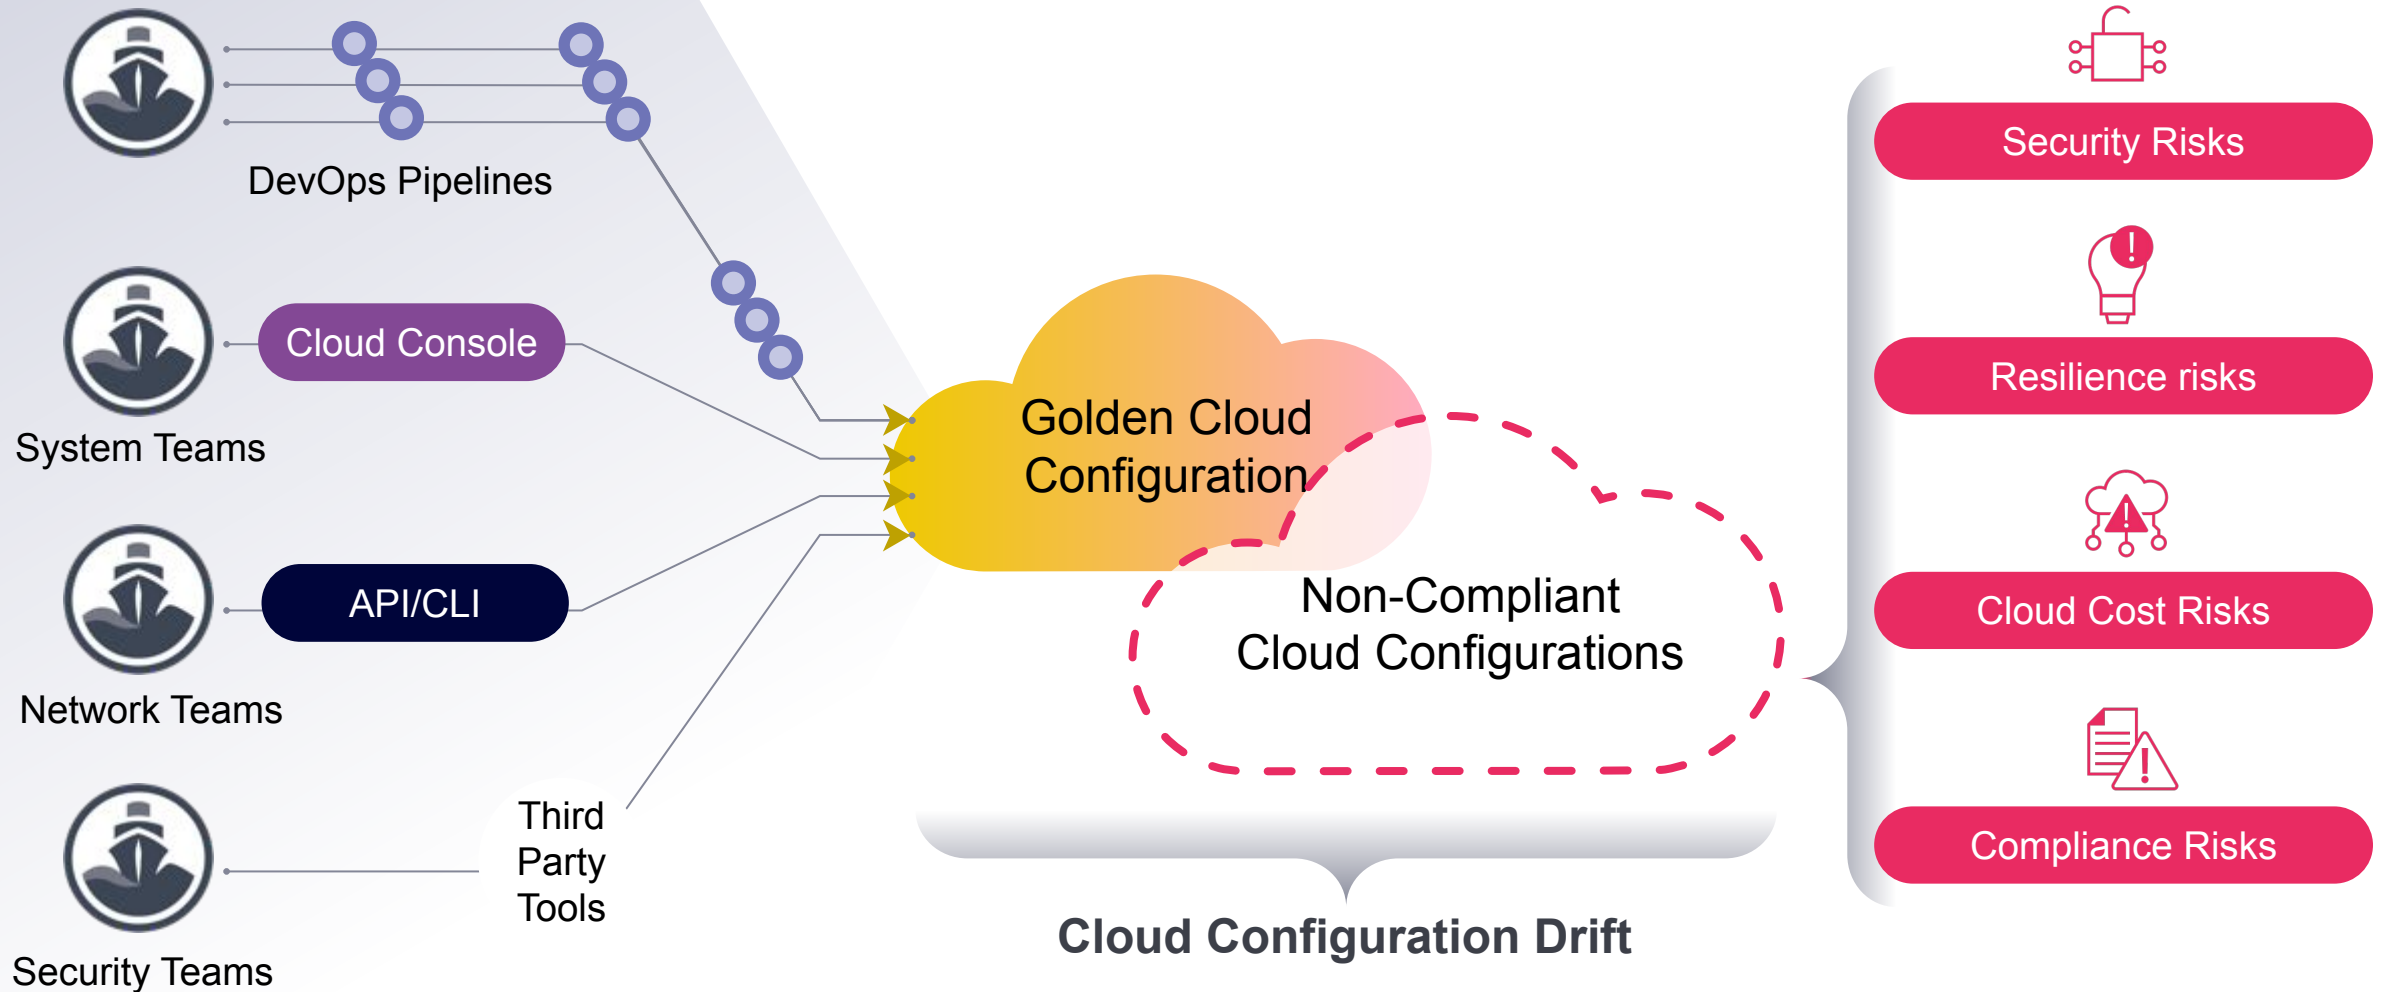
DevOps Pipelines

Cloud Console

System Teams

API/CLI

Network Teams

Third Party Tools

Security Teams

Golden Cloud Configuration

Non-Compliant Cloud Configurations

Cloud Configuration Drift

Security Risks

Resilience risks

Cloud Cost Risks

Compliance Risks